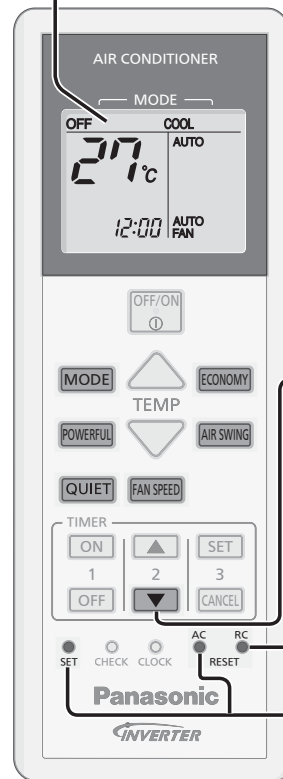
AIR CONDITIONER

MODE

OFF

COOL

AUTO

27°c

12:00

AUTO FAN

OFF/ON

MODE

ECONOMY

TEMP

POWERFUL

AIR SWING

QUIET

FAN SPEED

TIMER

ON

SET

1

2

3

OFF

CANCEL

AC

RC

SET

CHECK

CLOCK

RESET

Panasonic

INVERTER